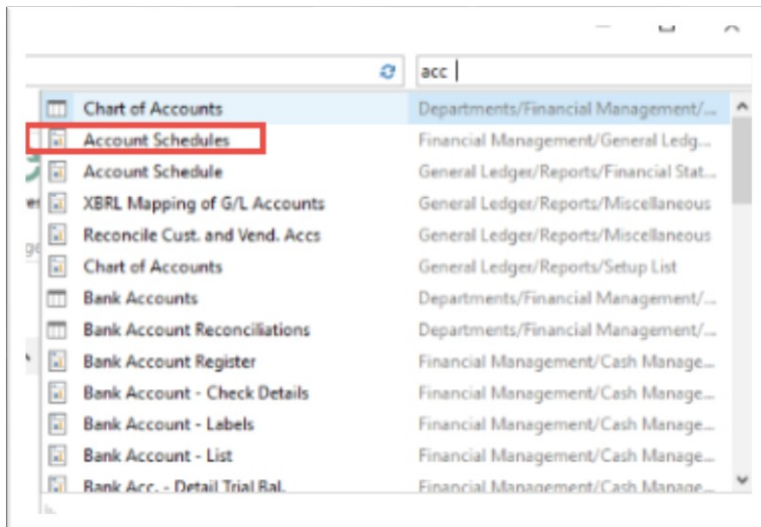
acc

| | |
|---|---|
| Chart of Accounts | Departments/Financial Management/... |
| Account Schedules | Financial Management/General Ledg... |
| Account Schedule | General Ledger/Reports/Financial Stat... |
| XBRL Mapping of G/L Accounts | General Ledger/Reports/Miscellaneous |
| Reconcile Cust. and Vend. Accs | General Ledger/Reports/Miscellaneous |
| Chart of Accounts | General Ledger/Reports/Setup List |
| Bank Accounts | Departments/Financial Management/... |
| Bank Account Reconciliations | Departments/Financial Management/... |
| Bank Account Register | Financial Management/Cash Manage... |
| Bank Account - Check Details | Financial Management/Cash Manage... |
| Bank Account - Labels | Financial Management/Cash Manage... |
| Bank Account - List | Financial Management/Cash Manage... |
| Bank Acc. - Detail Trial Bal. | Financial Management/Cash Manage... |